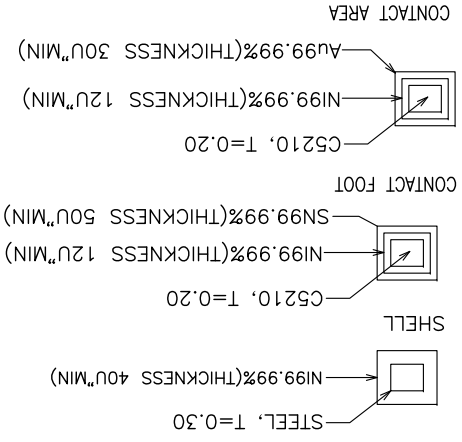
SHELL

STEEL, T=0.30
NI99.99%(THICKNESS 40U"MIN)

CONTACT FOOT

C5210, T=0.20
NI99.99%(THICKNESS 12U"MIN)
SN99.99%(THICKNESS 50U"MIN)

CONTACT AREA

C5210, T=0.20
NI99.99%(THICKNESS 12U"MIN)
Au99.99%(THICKNESS 30U"MIN)